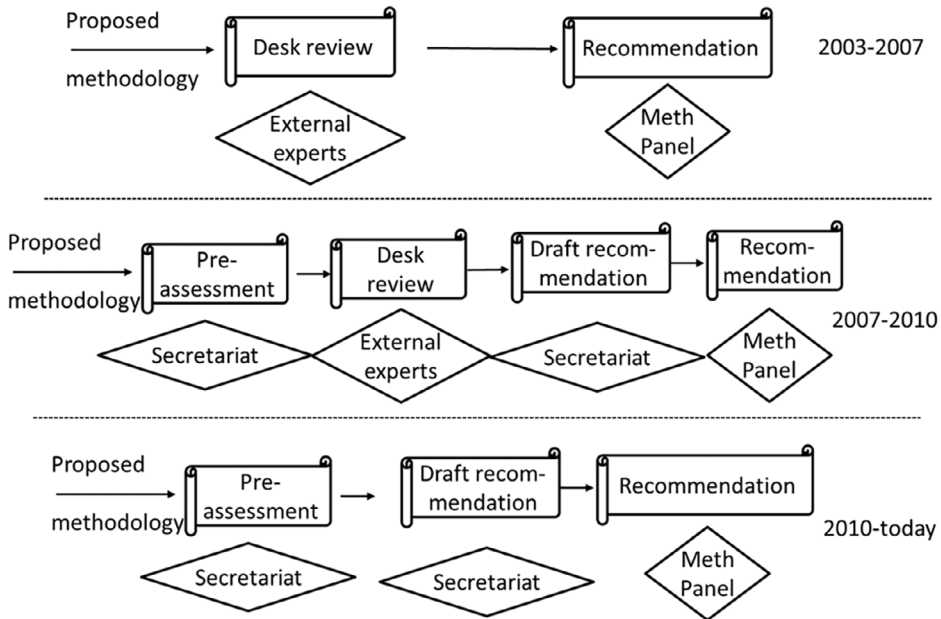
Proposed methodology

Desk review

Recommendation

2003-2007

External experts

Meth Panel

Proposed methodology

Pre-assessment

Desk review

Draft recommendation

Recommendation

2007-2010

Secretariat

External experts

Secretariat

Meth Panel

Proposed methodology

Pre-assessment

Draft recommendation

Recommendation

2010-today

Secretariat

Secretariat

Meth Panel